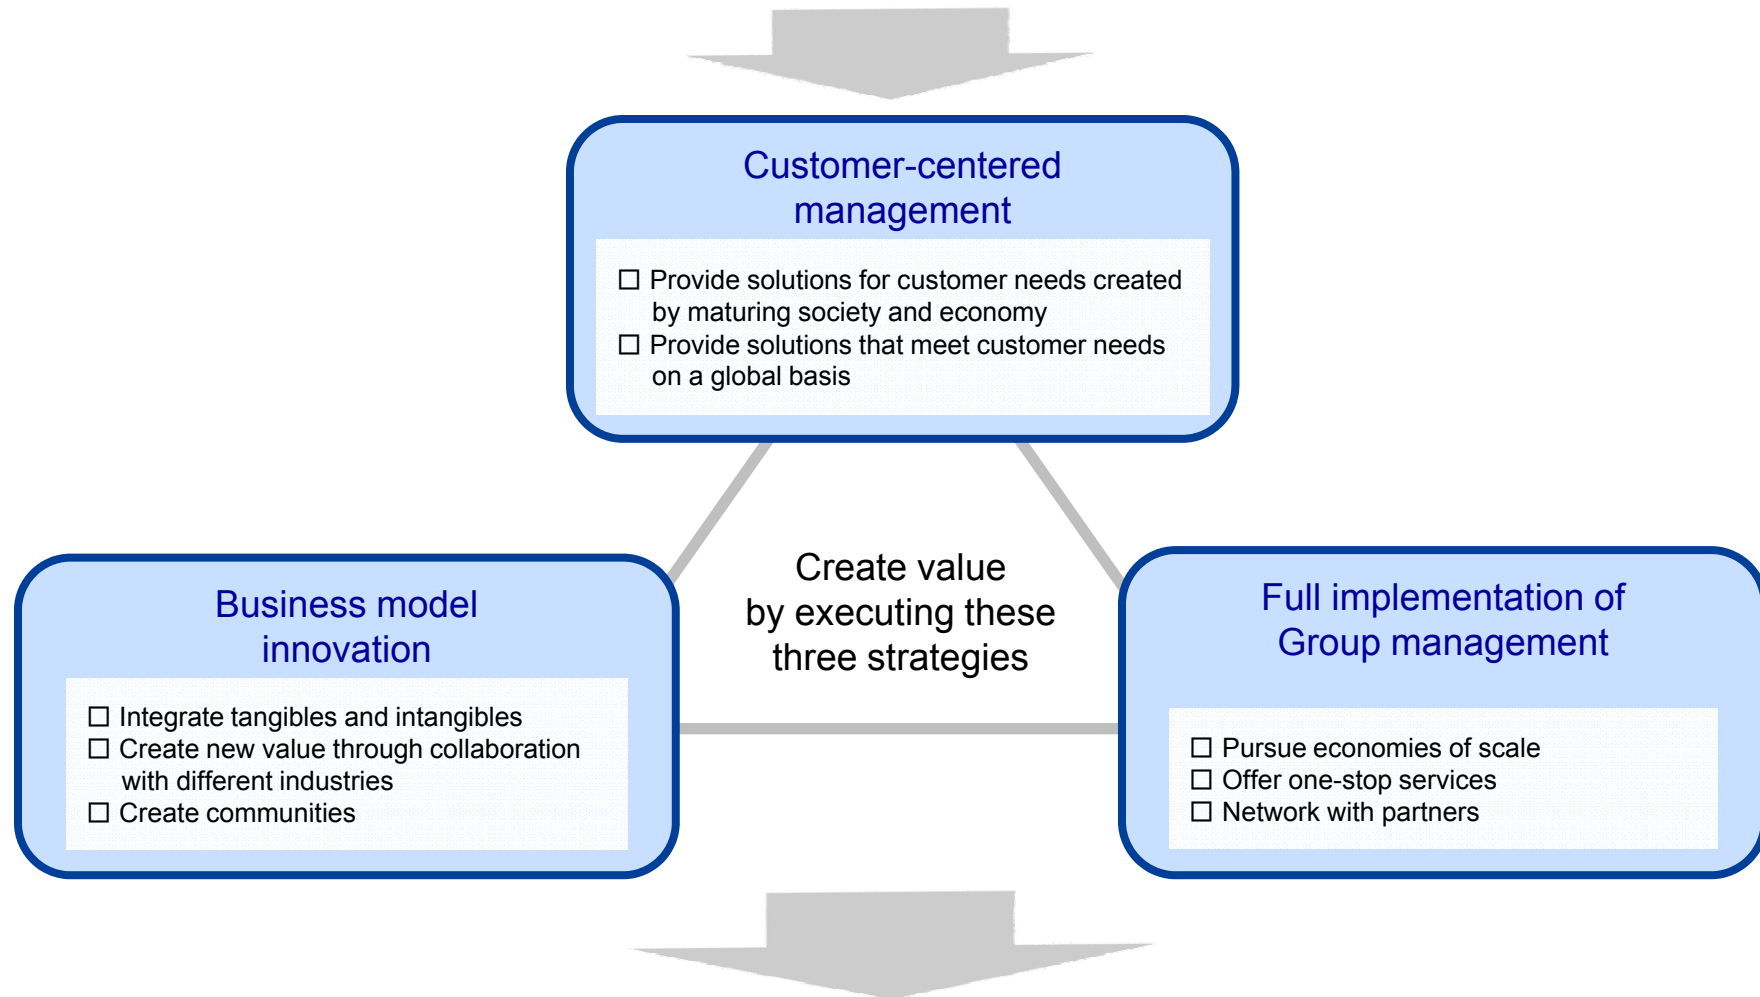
Customer-centered management

☐ Provide solutions for customer needs created by maturing society and economy
☐ Provide solutions that meet customer needs on a global basis

Create value by executing these three strategies

Business model innovation

☐ Integrate tangibles and intangibles
☐ Create new value through collaboration with different industries
☐ Create communities

Full implementation of Group management

☐ Pursue economies of scale
☐ Offer one-stop services
☐ Network with partners